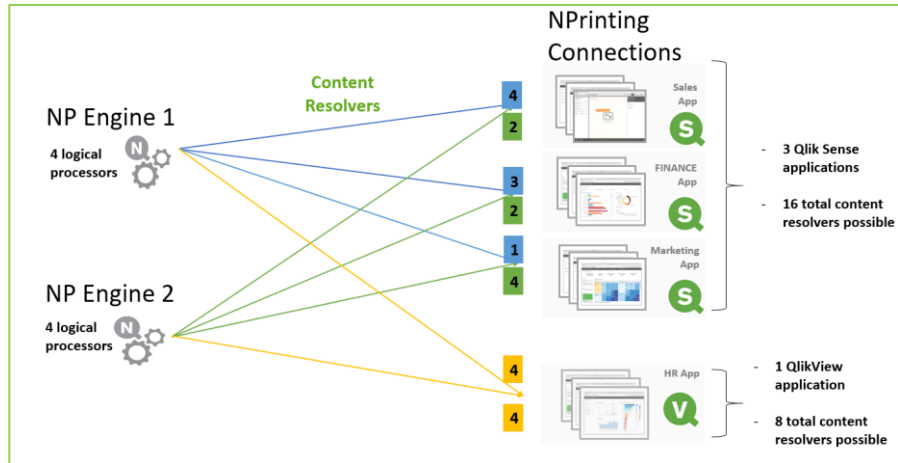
NPrinting Connections

Content Resolvers

NP Engine 1

4 logical processors

NP Engine 2

4 logical processors

4
2
3
2
1
4
4
4

Sales App

FINANCE App

Marketing App

HR App

- 3 Qlik Sense applications

- 16 total content resolvers possible

- 1 QlikView application

- 8 total content resolvers possible